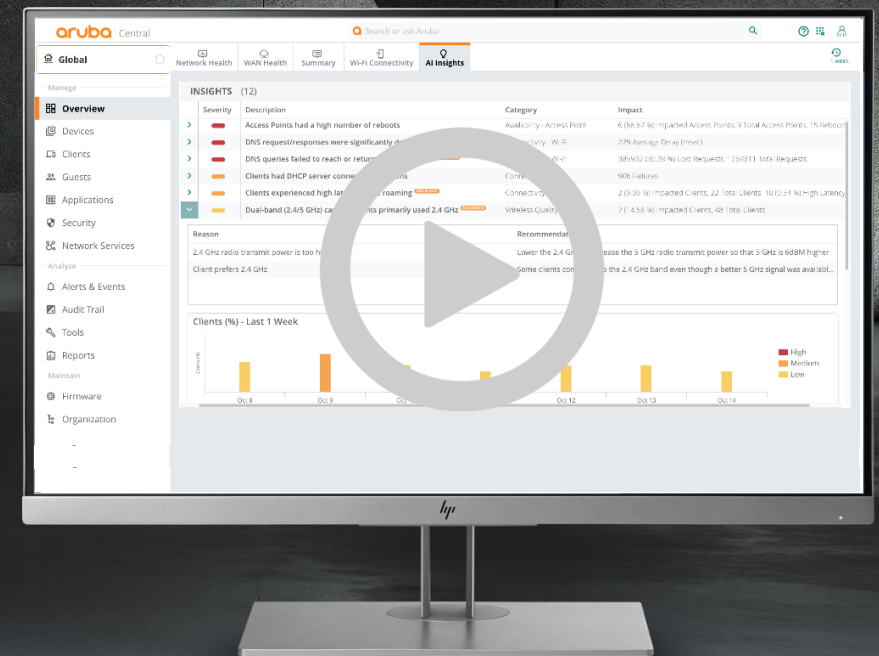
aruba Central

Search or ask Aruba

Global

Network Health | WAN Health | Summary | Wi-Fi Connectivity | AI Insights

1 week

Manage
Overview
Devices
Clients
Guests
Applications
Security
Network Services
Analyze
Alerts & Events
Audit Trail
Tools
Reports
Maintain
Firmware
Organization

INSIGHTS (12)

| | Severity | Description | Category | Impact |
|---|---|---|---|---|
| › | | Access Points had a high number of reboots | Availability - Access Point | 6 (66.67 %) Impacted Access Points, 9 Total Access Points, 15 Reboot |
| › | | DNS request/responses were significantly d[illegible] | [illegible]ctivity - Wi-Fi | 229 Average Delay (msec) |
| › | | DNS queries failed to reach or return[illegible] | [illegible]Wi-Fi | 385932 (30.35 %) Lost Requests, 1269811 Total Requests |
| › | | Clients had DHCP server conn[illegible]s | Conn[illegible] | 906 Failures |
| › | | Clients experienced high lat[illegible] roaming | Connectivi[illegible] | 2 (9.09 %) Impacted Clients, 22 Total Clients, 10 (0.54 %) High Latency |
| ˅ | | Dual-band (2.4/5 GHz) ca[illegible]nts primarily used 2.4 GHz | Wireless Quality | 7 (14.58 %) Impacted Clients, 48 Total Clients |

| Reason | Recommendation |
|---|---|
| 2.4 GHz radio transmit power is too h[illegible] | Lower the 2.4 GH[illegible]ease the 5 GHz radio transmit power so that 5 GHz is 6dBM higher |
| Client prefers 2.4 GHz | Some clients con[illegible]o the 2.4 GHz band even though a better 5 GHz signal was availab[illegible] |

Clients (%) - Last 1 Week

Clients (%)

High
Medium
Low

Oct 8 | Oct 9 | Oc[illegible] | Oct 12 | Oct 13 | Oct 14

hp